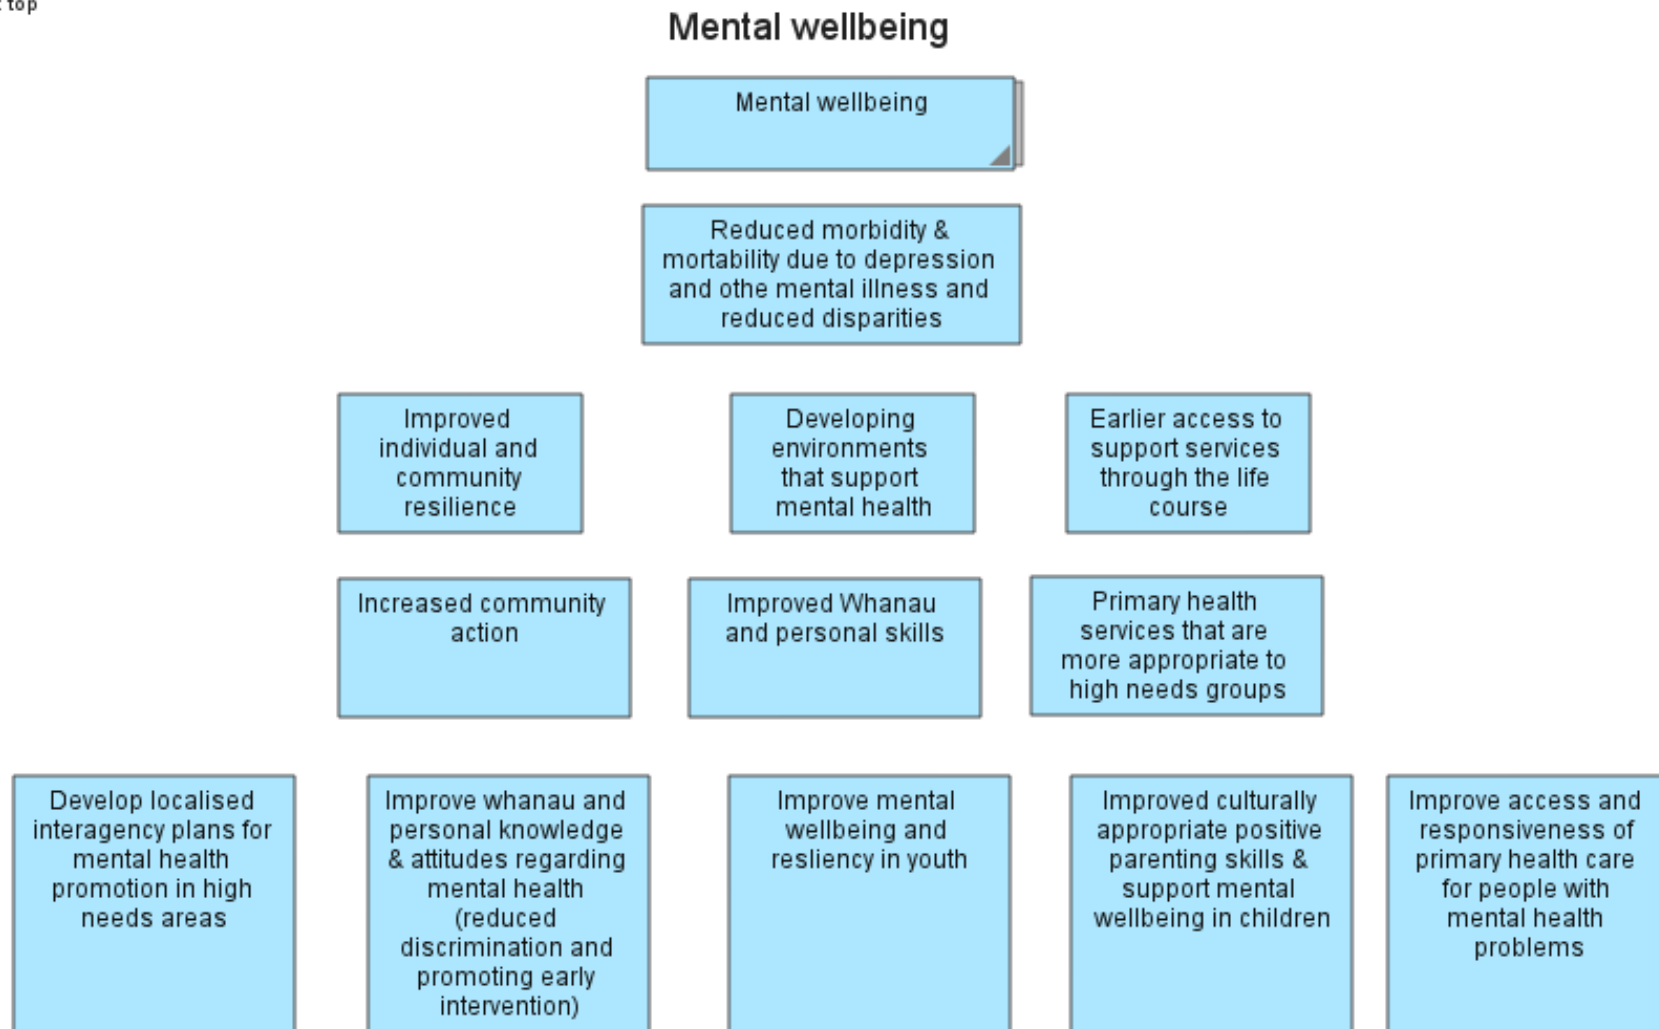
top

Mental wellbeing

Mental wellbeing

Reduced morbidity & mortability due to depression and othe mental illness and reduced disparities

Improved individual and community resilience

Developing environments that support mental health

Earlier access to support services through the life course

Increased community action

Improved Whanau and personal skills

Primary health services that are more appropriate to high needs groups

Develop localised interagency plans for mental health promotion in high needs areas

Improve whanau and personal knowledge & attitudes regarding mental health (reduced discrimination and promoting early intervention)

Improve mental wellbeing and resiliency in youth

Improved culturally appropriate positive parenting skills & support mental wellbeing in children

Improve access and responsiveness of primary health care for people with mental health problems